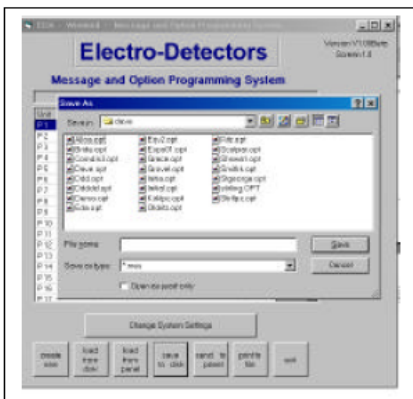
EDA - Window1 - Message and Option Programming System

Electro-Detectors

Version V1.08beta
Screen 1.0

Message and Option Programming System

Save As

Save in: dave

Alice.opt
Britta.opt
Construct.opt
Dave.opt
Old.opt
Oddold.opt
Demo.opt
Eas.opt
Exp2.opt
ExpelT.opt
Grace.opt
Gravel.opt
Iwisa.opt
Initial.opt
Kellpc.opt
Odelo.opt
Ede.opt
Scatpe.opt
Shewin.opt
Snibk.opt
Sgeorge.opt
vaiting OPT
Strifpc.opt

File name:
Save as type: *.mss
Open as read only

Save
Cancel

P 1
P 2
P 3
P 4
P 5
P 6
P 7
P 8
P 9
P 10
P 11
P 12
P 13
P 14
P 15
P 16
P 17

Change System Settings

create new
load from disk
load from panel
save to disk
send to panel
print to file
exit